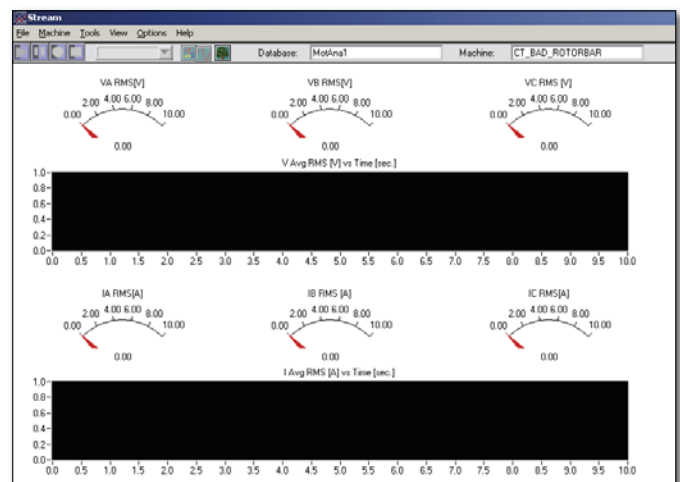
Stream

File Machine Tools View Options Help

Database: MotAna1

Machine: CT_BAD_ROTORBAR

VA RMS[V]
2.00 4.00 6.00 8.00
0.00 10.00
0.00

VB RMS[V]
2.00 4.00 6.00 8.00
0.00 10.00
0.00

VC RMS [V]
2.00 4.00 6.00 8.00
0.00 10.00
0.00

V Avg RMS [V] vs Time [sec.]
1.0
0.8
0.6
0.4
0.2
0.0
0.0 0.5 1.0 1.5 2.0 2.5 3.0 3.5 4.0 4.5 5.0 5.5 6.0 6.5 7.0 7.5 8.0 8.5 9.0 9.5 10.0

IA RMS[A]
2.00 4.00 6.00 8.00
0.00 10.00
0.00

IB RMS [A]
2.00 4.00 6.00 8.00
0.00 10.00
0.00

IC RMS[A]
2.00 4.00 6.00 8.00
0.00 10.00
0.00

I Avg RMS [A] vs Time [sec.]
1.0
0.8
0.6
0.4
0.2
0.0
0.0 0.5 1.0 1.5 2.0 2.5 3.0 3.5 4.0 4.5 5.0 5.5 6.0 6.5 7.0 7.5 8.0 8.5 9.0 9.5 10.0